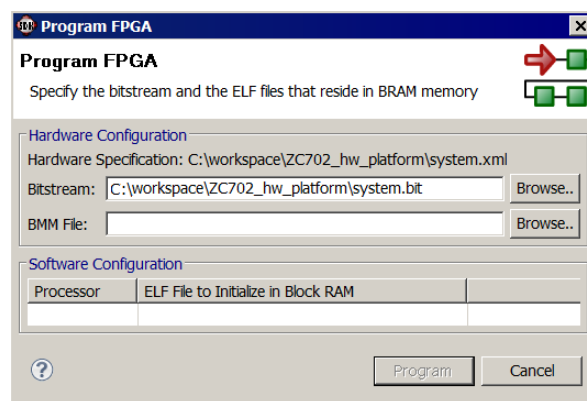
Program FPGA

Program FPGA

Specify the bitstream and the ELF files that reside in BRAM memory

Hardware Configuration

Hardware Specification: C:\workspace\ZC702_hw_platform\system.xml

Bitstream: C:\workspace\ZC702_hw_platform\system.bit Browse..

BMM File: Browse..

Software Configuration

| Processor | ELF File to Initialize in Block RAM | |
|---|---|---|
| | | |

?

Program Cancel